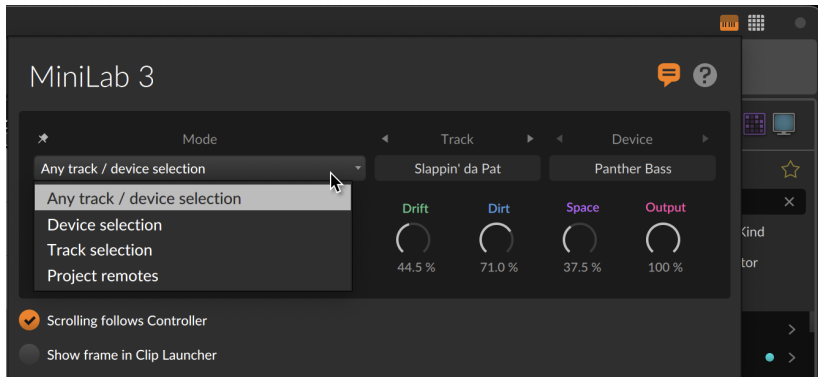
MiniLab 3

Mode

Track

Device

Any track / device selection

Slappin' da Pat

Panther Bass

Any track / device selection
Device selection
Track selection
Project remotes

Drift
44.5 %

Dirt
71.0 %

Space
37.5 %

Output
100 %

Kind

tor

Scrolling follows Controller

Show frame in Clip Launcher